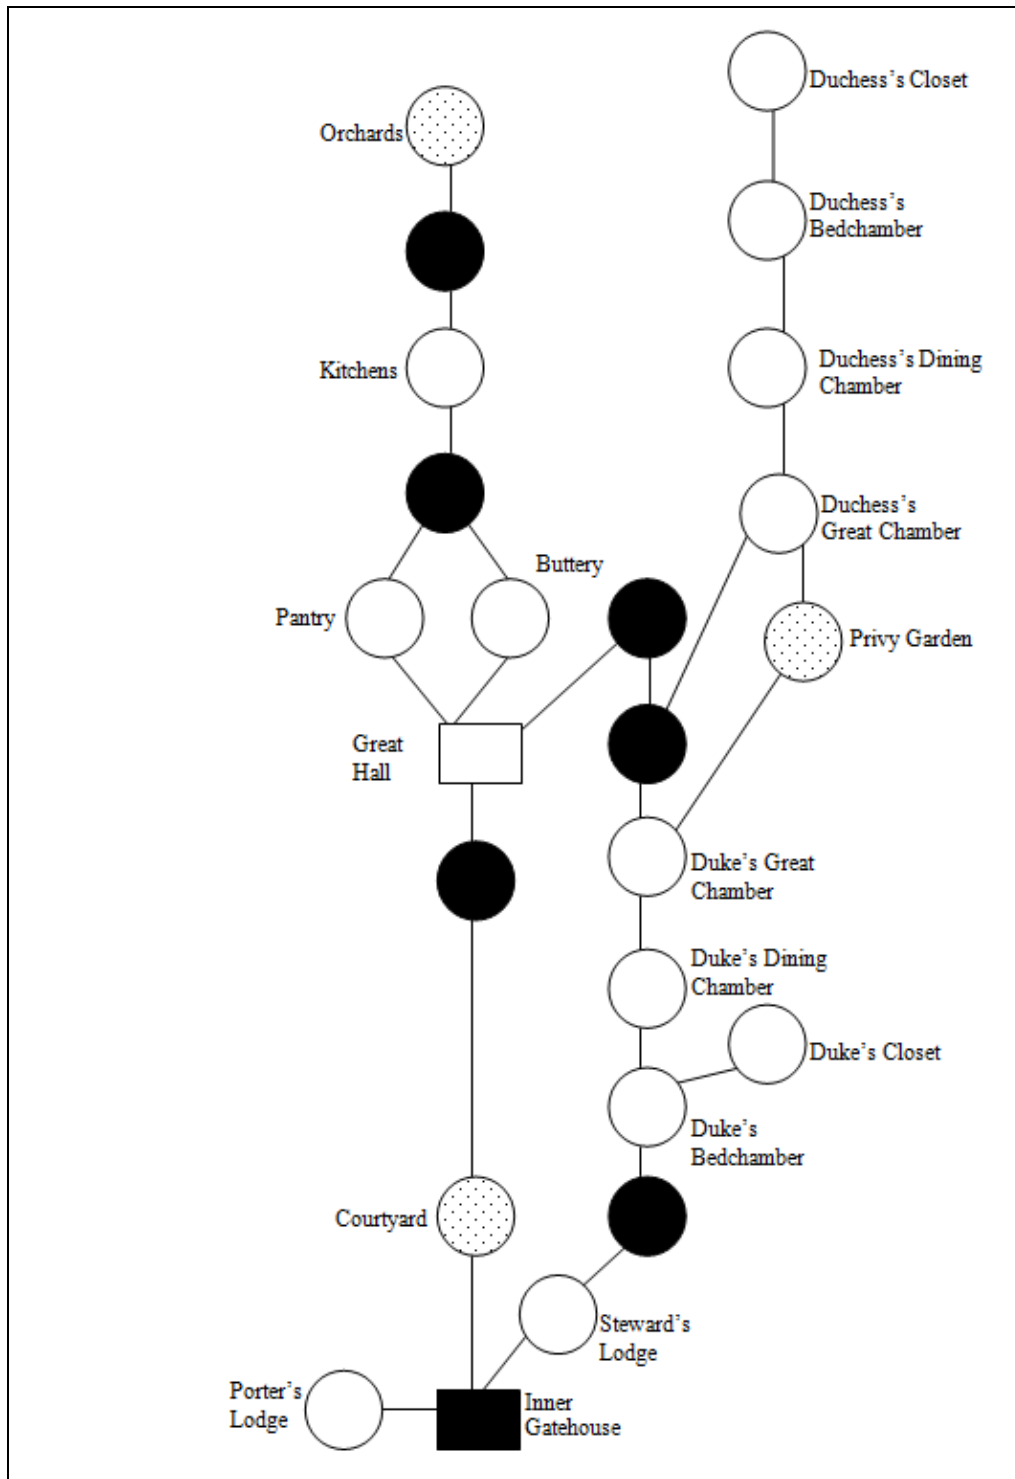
Duchess's Closet

Orchards

Duchess's Bedchamber

Kitchens

Duchess's Dining Chamber

Duchess's Great Chamber

Buttery

Pantry

Privy Garden

Great Hall

Duke's Great Chamber

Duke's Dining Chamber

Duke's Closet

Duke's Bedchamber

Courtyard

Steward's Lodge

Porter's Lodge

Inner Gatehouse